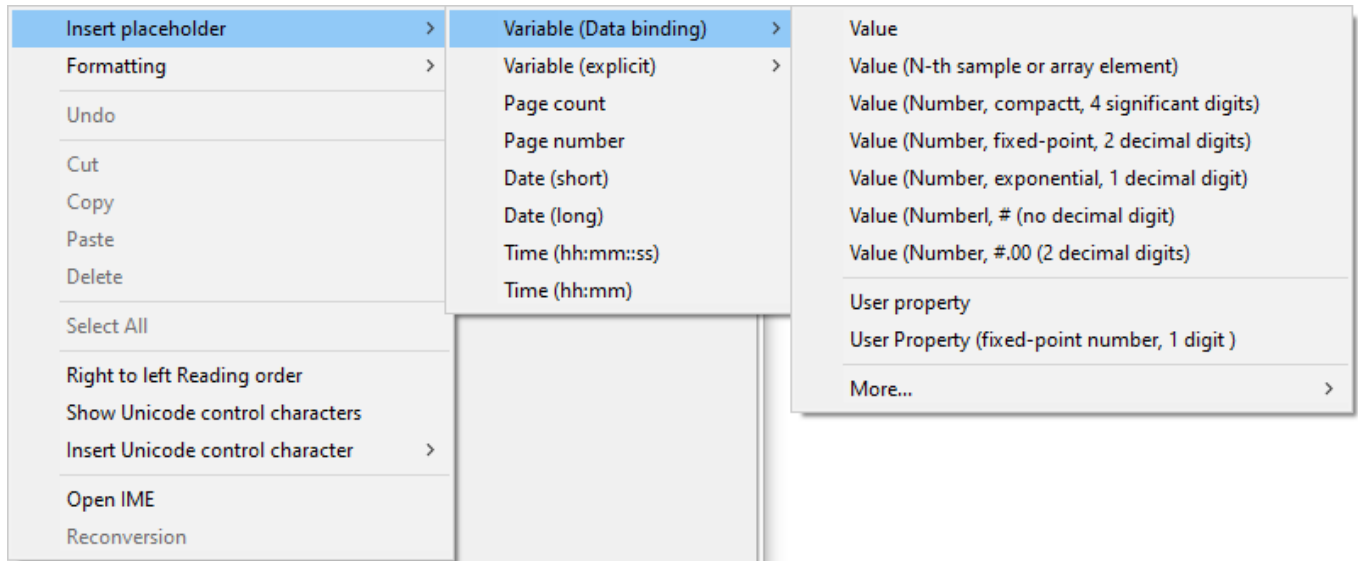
Insert placeholder >
Formatting >
Undo
Cut
Copy
Paste
Delete
Select All
Right to left Reading order
Show Unicode control characters
Insert Unicode control character >
Open IME
Reconversion

Variable (Data binding) >
Variable (explicit) >
Page count
Page number
Date (short)
Date (long)
Time (hh:mm::ss)
Time (hh:mm)

Value
Value (N-th sample or array element)
Value (Number, compactt, 4 significant digits)
Value (Number, fixed-point, 2 decimal digits)
Value (Number, exponential, 1 decimal digit)
Value (Numberl, # (no decimal digit)
Value (Number, #.00 (2 decimal digits)
User property
User Property (fixed-point number, 1 digit )
More... >